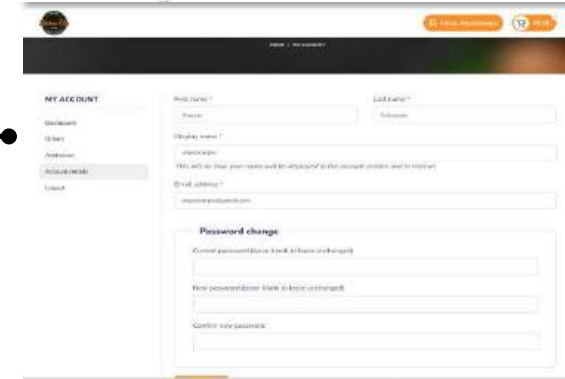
HOME / MY ACCOUNT

MY ACCOUNT

Dashboard

Orders

Addresses

Account details

Logout

First name *

Last name *

Display name *

This will be how your name will be displayed in the account section and in reviews

Email address *

Password change

Current password (leave blank to leave unchanged)

New password (leave blank to leave unchanged)

Confirm new password